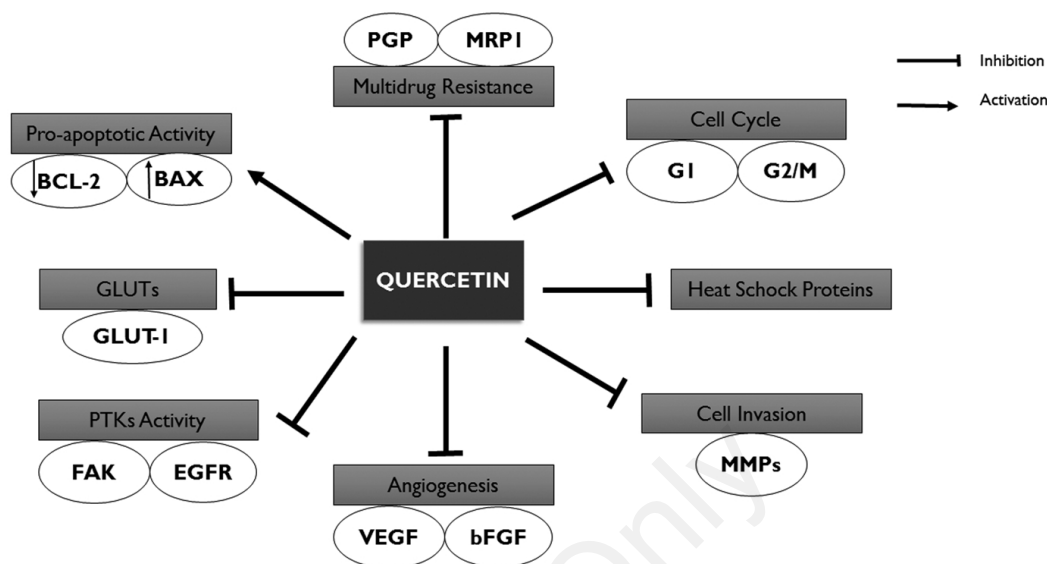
PGP
MRP1
Multidrug Resistance

Inhibition
Activation

Pro-apoptotic Activity
BCL-2
BAX

Cell Cycle
G1
G2/M

GLUTs
GLUT-1

QUERCETIN

Heat Schock Proteins

PTKs Activity
FAK
EGFR

Cell Invasion
MMPs

Angiogenesis
VEGF
bFGF

Only